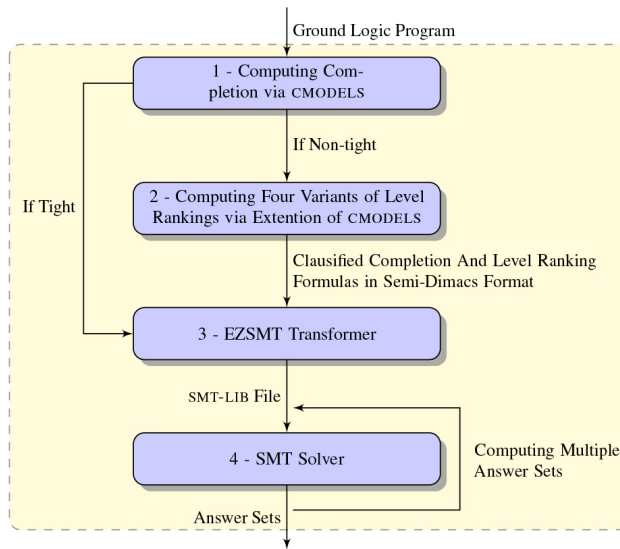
Ground Logic Program

1 - Computing Completion via CMODELS

If Non-tight

If Tight

2 - Computing Four Variants of Level Rankings via Extention of CMODELS

Clausified Completion And Level Ranking Formulas in Semi-Dimacs Format

3 - EZSMT Transformer

SMT-LIB File

4 - SMT Solver

Computing Multiple Answer Sets

Answer Sets